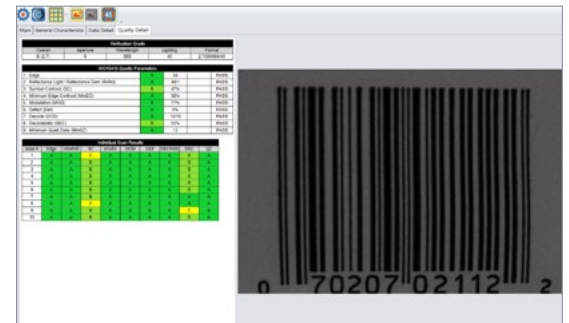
Main | General Characteristics | Data Detail | Quality Detail

Verification Grade

| Overall | Aperture | Wavelength | Lighting | Format |
|---|---|---|---|---|
| B (3.0) | 6 | 660 | 45 | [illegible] |

ISO/ANSI Quality Parameters

| | | | |
|---|---|---|---|
| 1. Edge | A | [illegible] | PASS |
| 2. Reflectance Light / Reflectance Dark (Rl/Rd) | A | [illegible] | PASS |
| 3. Symbol Contrast (SC) | B | 67% | PASS |
| 4. Minimum Edge Contrast (MinEC) | A | 38% | PASS |
| 5. Modulation (MOD) | A | 77% | PASS |
| 6. Defect (Def) | A | 1% | PASS |
| 7. Decode (DCD) | A | 10/10 | PASS |
| 8. Decodability (DEC) | B | 51% | PASS |
| 9. Minimum Quiet Zone (MinQZ) | A | 13 | PASS |

Individual Scan Results

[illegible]

0 70207 02112 2